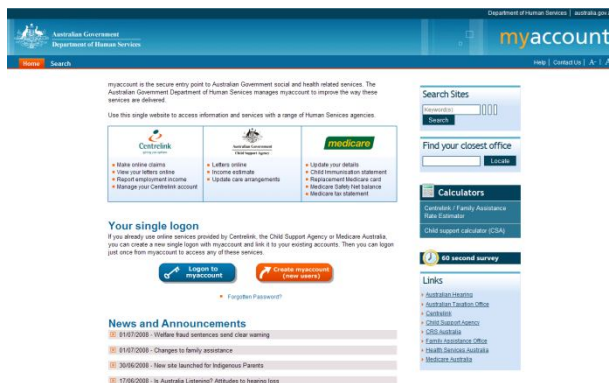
Department of Human Services | australia.gov

Australian Government
Department of Human Services

myaccount

Home Search

Help | Contact Us | A- | A

myaccount is the secure entry point to Australian Government social and health related services. The Australian Government Department of Human Services manages myaccount to improve the way these services are delivered.

Use this single website to access information and services with a range of Human Services agencies.

Centrelink

Australian Government
Child Support Agency

medicare

- Make online claims
- View your letters online
- Report employment income
- Manage your Centrelink account

- Letters online
- Income estimate
- Update care arrangements

- Update your details
- Child Immunisation statement
- Replacement Medicare card
- Medicare Safety Net balance
- Medicare tax statement

Your single logon

If you already use online services provided by Centrelink, the Child Support Agency or Medicare Australia, you can create a new single logon with myaccount and link it to your existing accounts. Then you can logon just once from myaccount to access any of these services.

Logon to myaccount

Create myaccount (new users)

Forgotten Password?

News and Announcements

01/07/2008 - Welfare fraud sentences send clear warning

01/07/2008 - Changes to family assistance

30/06/2008 - New site launched for Indigenous Parents

17/06/2008 - Is Australia Listening? Attitudes to hearing loss

Search Sites

Keyword(s)

Search

Find your closest office

Locate

Calculators

Centrelink / Family Assistance Rate Estimator

Child support calculator (CSA)

60 second survey

Links

Australian Hearing
Australian Taxation Office
Centrelink
Child Support Agency
CRS Australia
Family Assistance Office
Health Services Australia
Medicare Australia